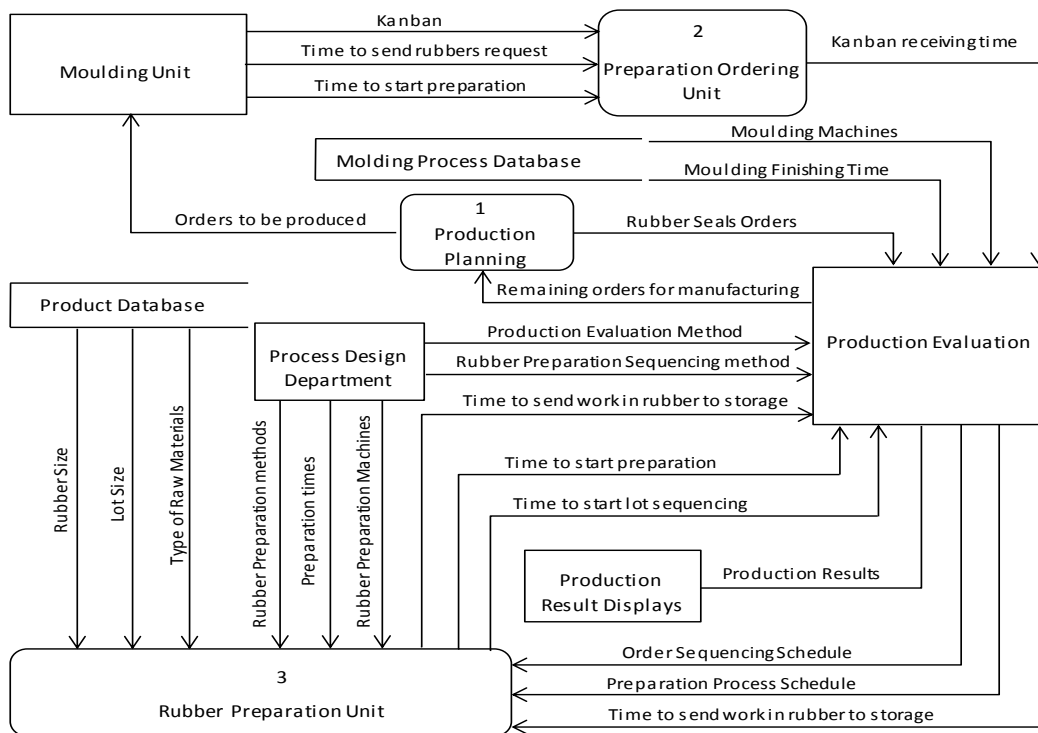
Moulding Unit

Kanban

Time to send rubbers request

Time to start preparation

2
Preparation Ordering Unit

Kanban receiving time

Moulding Machines

Molding Process Database

Moulding Finishing Time

Orders to be produced

1
Production Planning

Rubber Seals Orders

Remaining orders for manufacturing

Product Database

Process Design Department

Production Evaluation Method

Rubber Preparation Sequencing method

Production Evaluation

Time to send work in rubber to storage

Rubber Size

Lot Size

Type of Raw Materials

Rubber Preparation methods

Preparation times

Rubber Preparation Machines

Time to start preparation

Time to start lot sequencing

Production Result Displays

Production Results

Order Sequencing Schedule

Preparation Process Schedule

Time to send work in rubber to storage

3
Rubber Preparation Unit